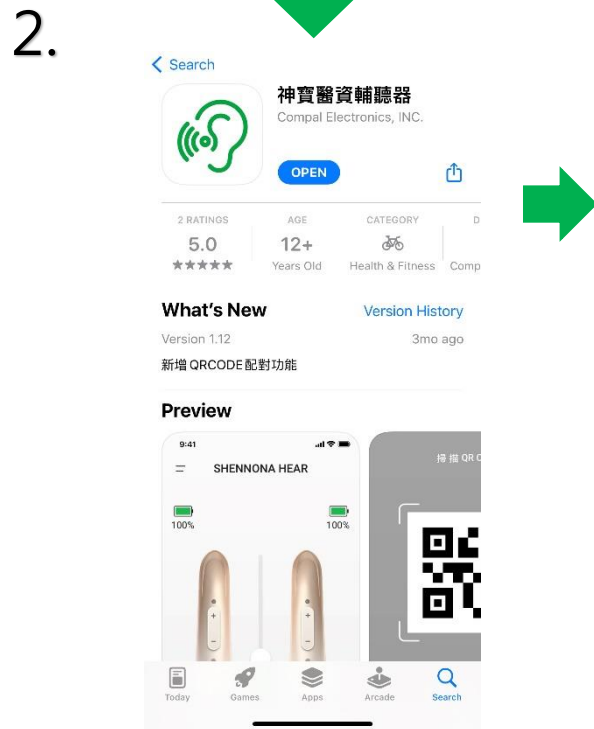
2.

< Search

神寶醫資輔聽器
Compal Electronics, INC.

OPEN

2 RATINGS
5.0
★★★★★

AGE
12+
Years Old

CATEGORY
Health & Fitness

D
Comp

What's New
Version History

Version 1.12
3mo ago

新增QRCODE配對功能

Preview

9:41
SHENNONA HEAR
100%
100%

掃描QR C

Today
Games
Apps
Arcade
Search